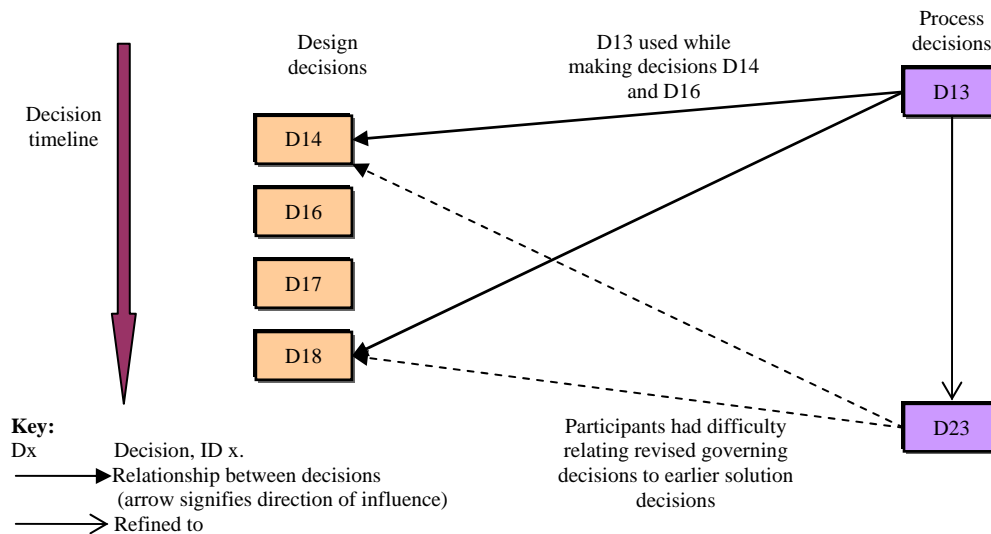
Decision timeline

Design decisions

D14

D16

D17

D18

D13 used while making decisions D14 and D16

Process decisions

D13

D23

Participants had difficulty relating revised governing decisions to earlier solution decisions

Key:
Dx Decision, ID x.
Relationship between decisions (arrow signifies direction of influence)
Refined to